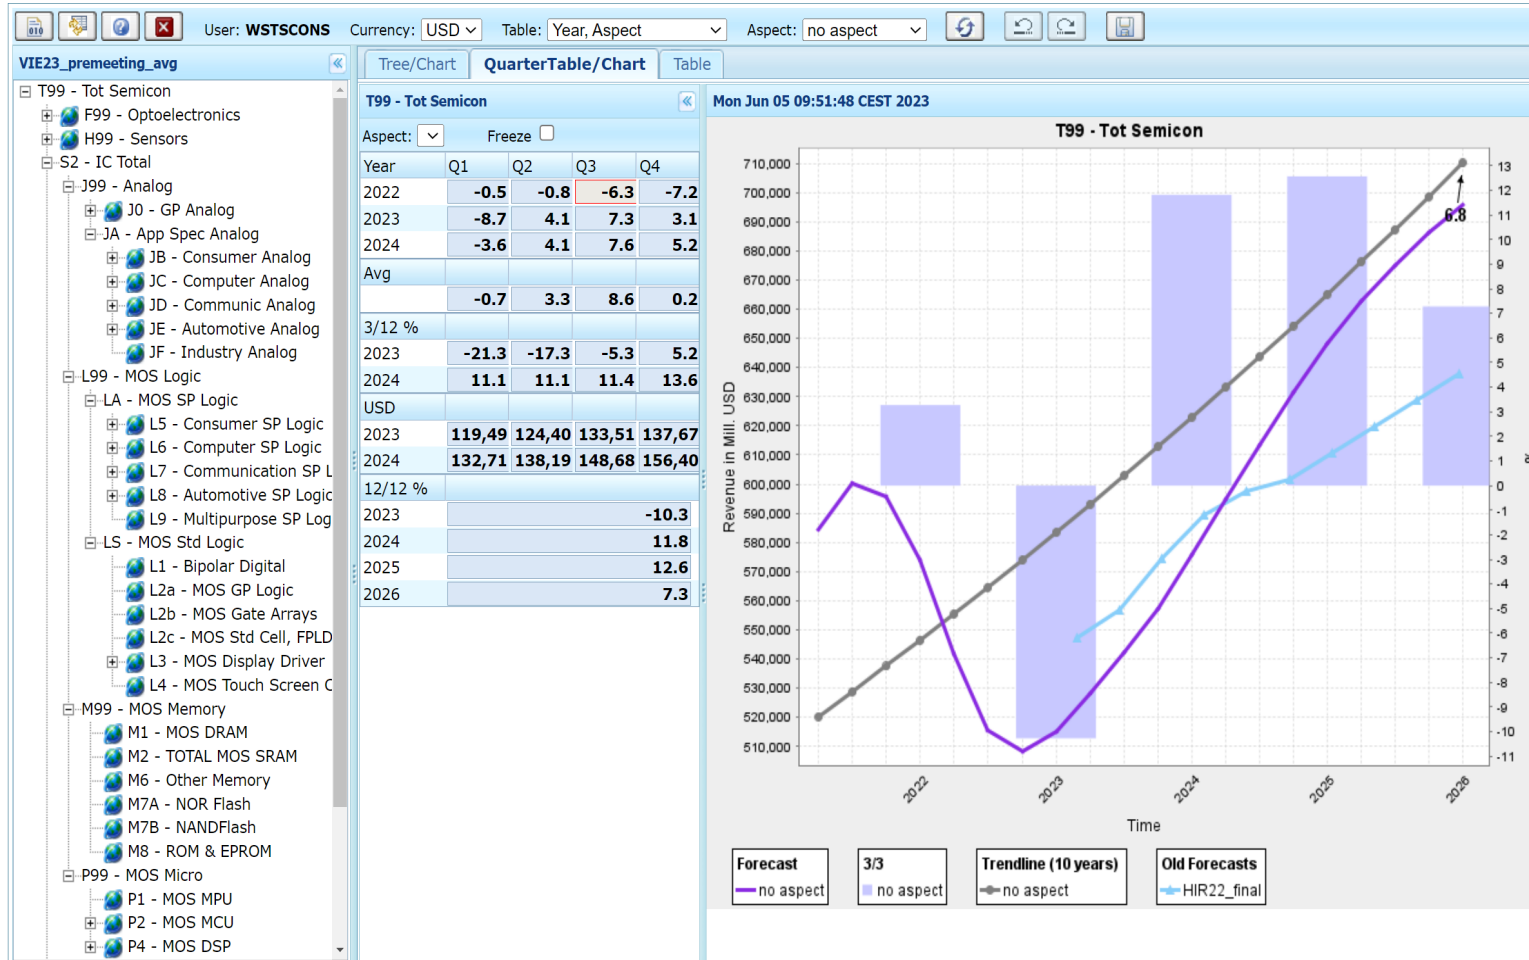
User: WSTSCONS Currency: USD Table: Year, Aspect Aspect: no aspect

VIE23_premeeting_avg

T99 - Tot Semicon
F99 - Optoelectronics
H99 - Sensors
S2 - IC Total
J99 - Analog
J0 - GP Analog
JA - App Spec Analog
JB - Consumer Analog
JC - Computer Analog
JD - Communic Analog
JE - Automotive Analog
JF - Industry Analog
L99 - MOS Logic
LA - MOS SP Logic
L5 - Consumer SP Logic
L6 - Computer SP Logic
L7 - Communication SP L
L8 - Automotive SP Logic
L9 - Multipurpose SP Log
LS - MOS Std Logic
L1 - Bipolar Digital
L2a - MOS GP Logic
L2b - MOS Gate Arrays
L2c - MOS Std Cell, FPLD
L3 - MOS Display Driver
L4 - MOS Touch Screen C
M99 - MOS Memory
M1 - MOS DRAM
M2 - TOTAL MOS SRAM
M6 - Other Memory
M7A - NOR Flash
M7B - NANDFlash
M8 - ROM & EPROM
P99 - MOS Micro
P1 - MOS MPU
P2 - MOS MCU
P4 - MOS DSP

Tree/Chart QuarterTable/Chart Table

T99 - Tot Semicon

Aspect: Freeze

| Year | Q1 | Q2 | Q3 | Q4 |
|---|---|---|---|---|
| 2022 | -0.5 | -0.8 | -6.3 | -7.2 |
| 2023 | -8.7 | 4.1 | 7.3 | 3.1 |
| 2024 | -3.6 | 4.1 | 7.6 | 5.2 |
| Avg | | | | |
| | -0.7 | 3.3 | 8.6 | 0.2 |
| 3/12 % | | | | |
| 2023 | -21.3 | -17.3 | -5.3 | 5.2 |
| 2024 | 11.1 | 11.1 | 11.4 | 13.6 |
| USD | | | | |
| 2023 | 119,49 | 124,40 | 133,51 | 137,67 |
| 2024 | 132,71 | 138,19 | 148,68 | 156,40 |
| 12/12 % | | | | |
| 2023 | -10.3 | | | |
| 2024 | 11.8 | | | |
| 2025 | 12.6 | | | |
| 2026 | 7.3 | | | |

Mon Jun 05 09:51:48 CEST 2023

T99 - Tot Semicon

710,000 700,000 690,000 680,000 670,000 660,000 650,000 640,000 630,000 620,000 610,000 600,000 590,000 580,000 570,000 560,000 550,000 540,000 530,000 520,000 510,000

Revenue in Mill. USD

13 12 11 10 9 8 7 6 5 4 3 2 1 0 -1 -2 -3 -4 -5 -6 -7 -8 -9 -10 -11

6.8

2022 2023 2024 2025 2026

Time

Forecast
no aspect
3/3
no aspect
Trendline (10 years)
no aspect
Old Forecasts
HIR22_final